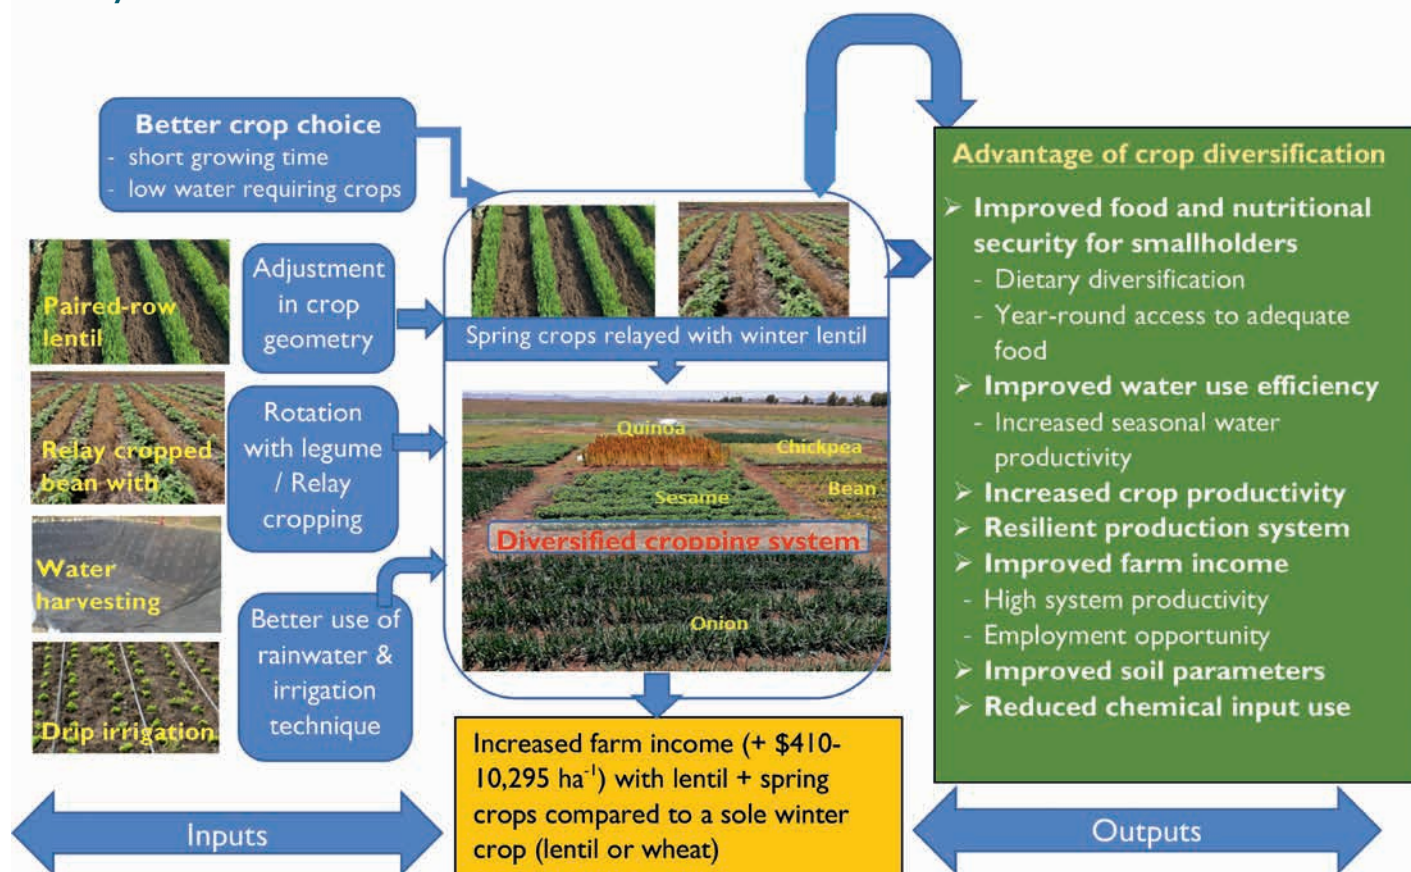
Better crop choice
- short growing time
- low water requiring crops

Paired-row lentil

Adjustment in crop geometry

Relay cropped bean with

Rotation with legume / Relay cropping

Water harvesting

Drip irrigation

Better use of rainwater & irrigation technique

Spring crops relayed with winter lentil

Quinoa
Chickpea
Sesame
Bean
Diversified cropping system
Onion

Increased farm income (+ \$410-10,295 ha$^{-1}$) with lentil + spring crops compared to a sole winter crop (lentil or wheat)

Advantage of crop diversification
➢ Improved food and nutritional security for smallholders
- Dietary diversification
- Year-round access to adequate food
➢ Improved water use efficiency
- Increased seasonal water productivity
➢ Increased crop productivity
➢ Resilient production system
➢ Improved farm income
- High system productivity
- Employment opportunity
➢ Improved soil parameters
➢ Reduced chemical input use

Inputs

Outputs